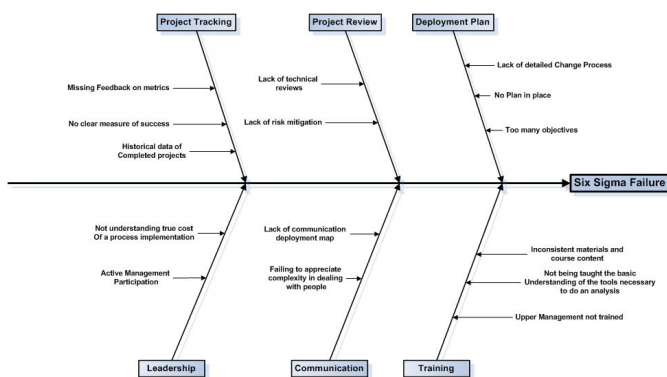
Project Tracking

Missing Feedback on metrics

No clear measure of success

Historical data of Completed projects

Project Review

Lack of technical reviews

Lack of risk mitigation

Deployment Plan

Lack of detailed Change Process

No Plan in place

Too many objectives

Six Sigma Failure

Not understanding true cost Of a process implementation

Active Management Participation

Leadership

Lack of communication deployment map

Failing to appreciate complexity in dealing with people

Communication

Inconsistent materials and course content

Not being taught the basic Understanding of the tools necessary to do an analysis

Upper Management not trained

Training